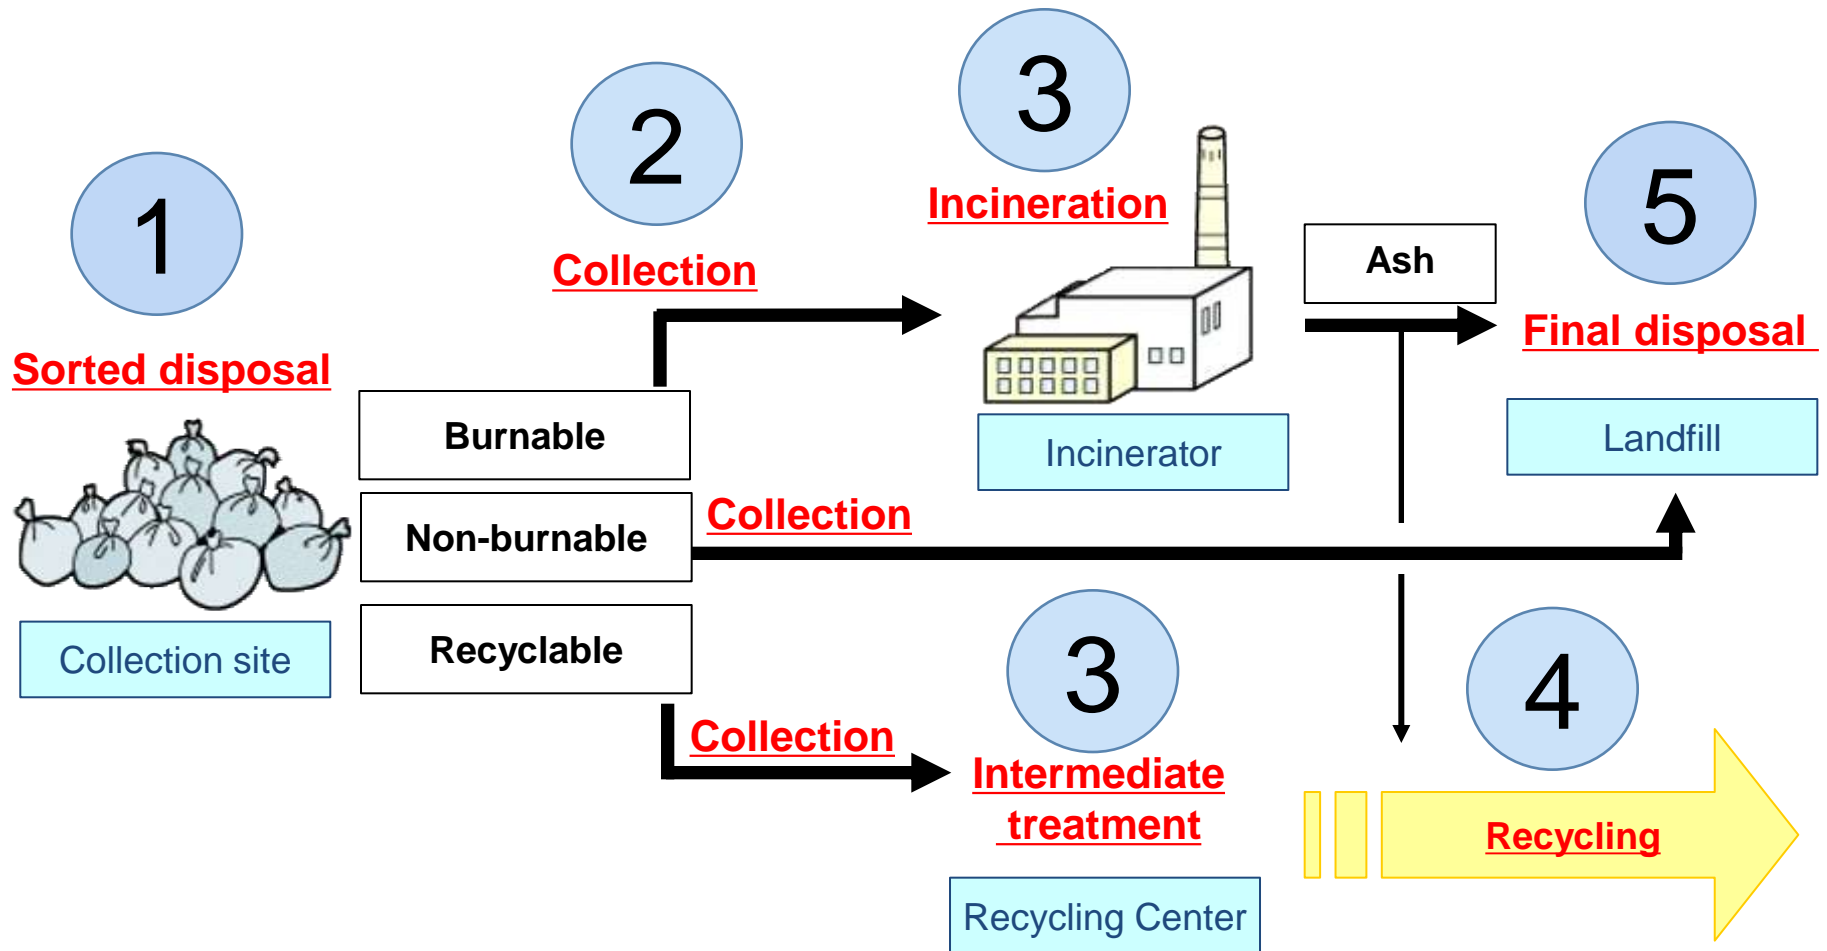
1

Sorted disposal

Collection site

2

Collection

Burnable

Non-burnable

Recyclable

3

Incineration

Incinerator

Ash

5

Final disposal

Landfill

Collection

Collection

3

Intermediate treatment

Recycling Center

4

Recycling